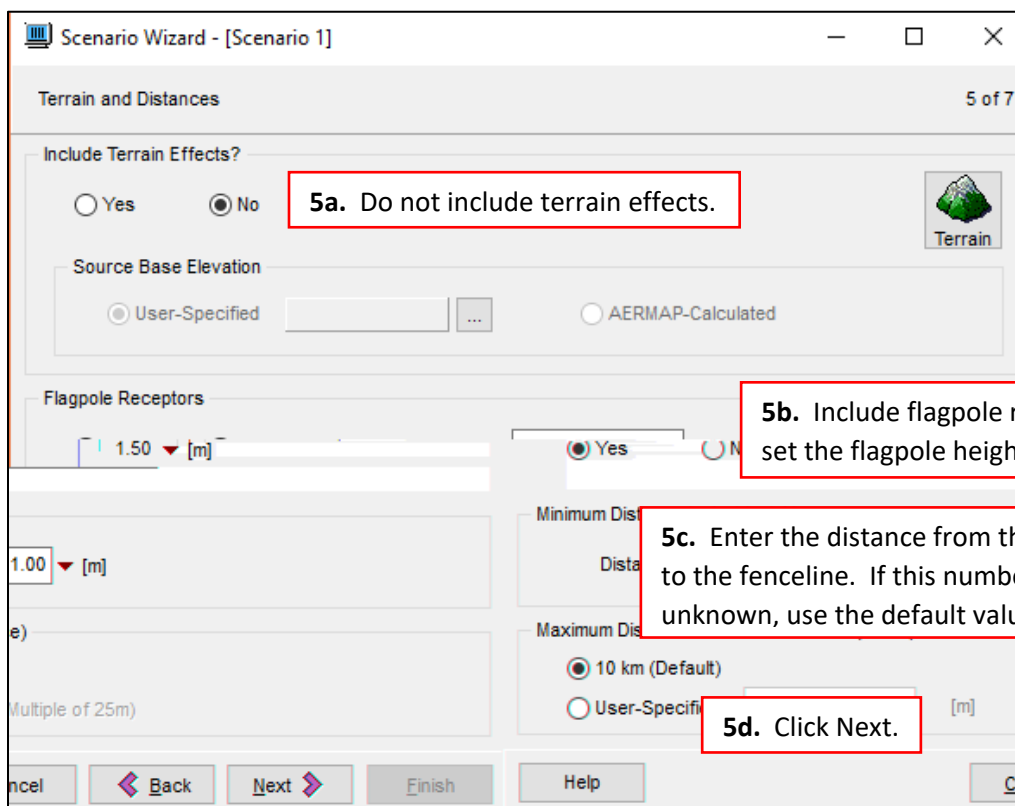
Scenario Wizard - [Scenario 1]

Terrain and Distances

5 of 7

Include Terrain Effects?

Yes

No

5a. Do not include terrain effects.

Terrain

Source Base Elevation

User-Specified

...

AERMAP-Calculated

Flagpole Receptors

1.50 [m]

Yes

N

5b. Include flagpole r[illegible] set the flagpole heigh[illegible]

Minimum Dist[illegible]

Dista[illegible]

1.00 [m]

5c. Enter the distance from th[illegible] to the fenceline. If this numbe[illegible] unknown, use the default valu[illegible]

e)

Maximum Dis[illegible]

10 km (Default)

Multiple of 25m)

User-Specifi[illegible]

[m]

5d. Click Next.

ncel

Back

Next

Finish

Help

C